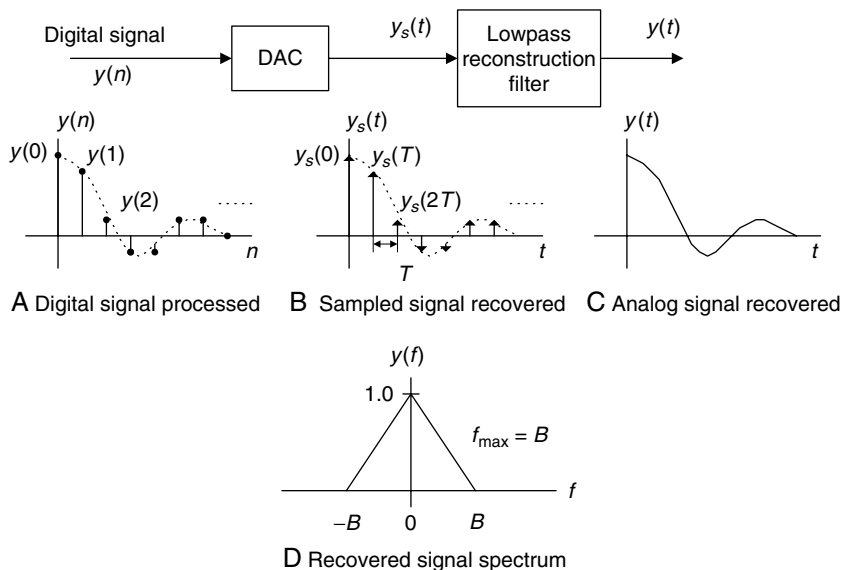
Digital signal

$y(n)$

DAC

$y_s(t)$

Lowpass reconstruction filter

$y(t)$

$y(n)$

$y(0)$

$y(1)$

$y(2)$

$n$

$y_s(t)$

$y_s(0)$

$y_s(T)$

$y_s(2T)$

$T$

$t$

$y(t)$

$t$

A Digital signal processed

B Sampled signal recovered

C Analog signal recovered

$y(f)$

1.0

$f_{\max} = B$

$f$

$-B$

0

$B$

D Recovered signal spectrum